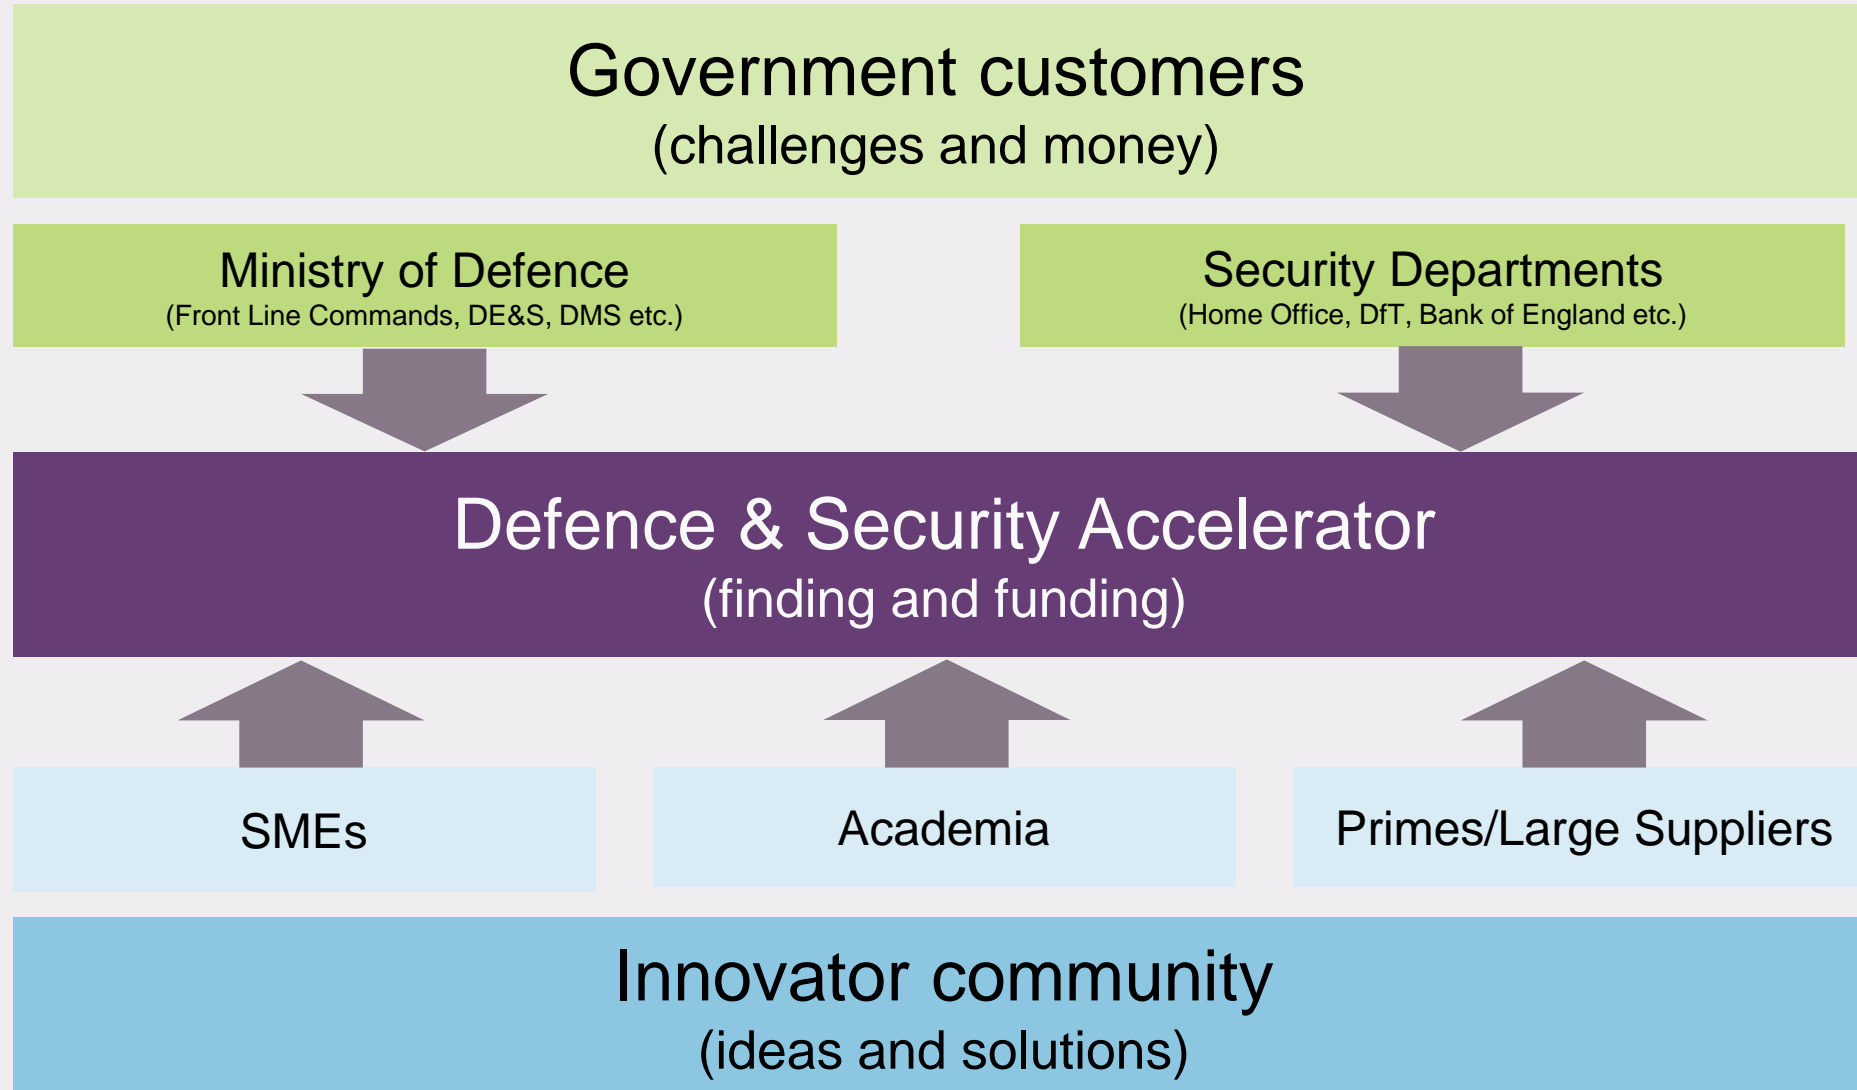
Government customers
(challenges and money)

Ministry of Defence
(Front Line Commands, DE&S, DMS etc.)

Security Departments
(Home Office, DfT, Bank of England etc.)

Defence & Security Accelerator
(finding and funding)

SMEs

Academia

Primes/Large Suppliers

Innovator community
(ideas and solutions)